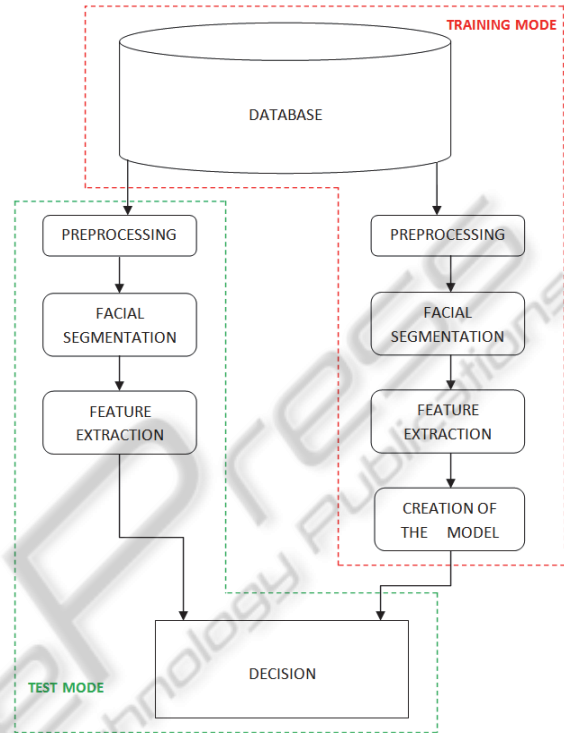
TRAINING MODE

DATABASE

PREPROCESSING

FACIAL SEGMENTATION

FEATURE EXTRACTION

PREPROCESSING

FACIAL SEGMENTATION

FEATURE EXTRACTION

CREATION OF THE MODEL

DECISION

TEST MODE

SciTePress Science and Technology Publications